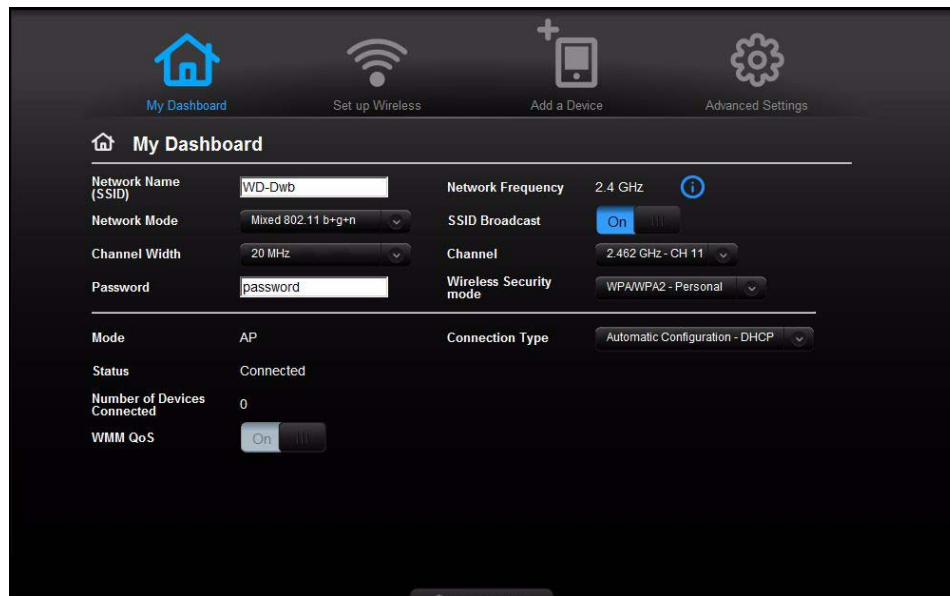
My Dashboard
Set up Wireless
Add a Device
Advanced Settings

My Dashboard

Network Name (SSID) WD-Dwb
Network Frequency 2.4 GHz
Network Mode Mixed 802.11 b+g+n
SSID Broadcast On
Channel Width 20 MHz
Channel 2.462 GHz - CH 11
Password password
Wireless Security mode WPA/WPA2 - Personal

Mode AP
Connection Type Automatic Configuration - DHCP
Status Connected
Number of Devices Connected 0
WMM QoS On